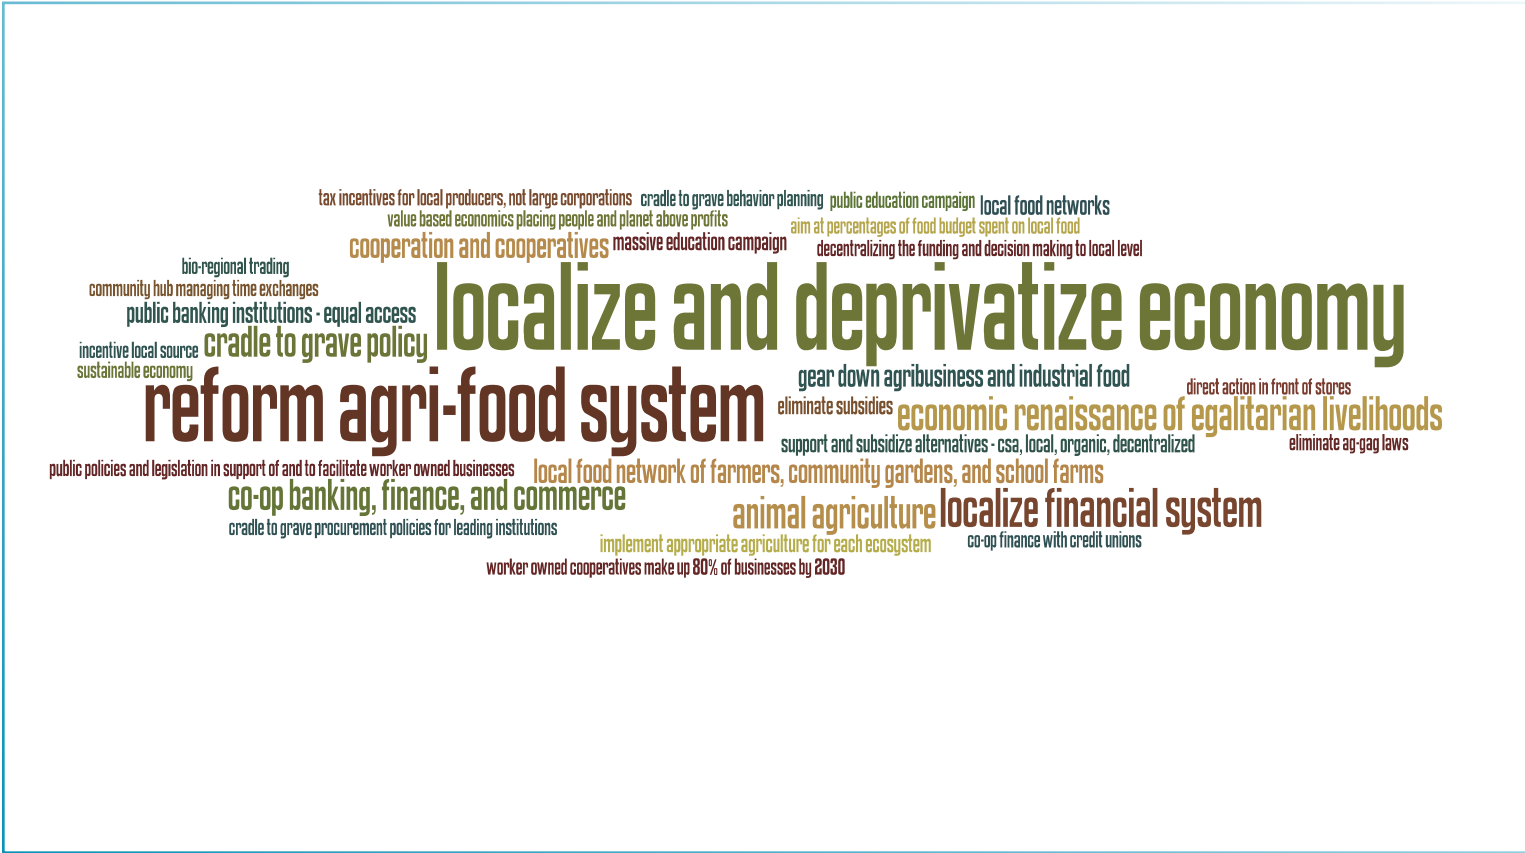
tax incentives for local producers, not large corporations cradle to grave behavior planning public education campaign local food networks
value based economics placing people and planet above profits
aim at percentages of food budget spent on local food
cooperation and cooperatives massive education campaign
decentralizing the funding and decision making to local level
bio-regional trading
community hub managing time exchanges
public banking institutions - equal access
localize and deprivatize economy
incentive local source cradle to grave policy
sustainable economy
gear down agribusiness and industrial food
direct action in front of stores
reform agri-food system
eliminate subsidies economic renaissance of egalitarian livelihoods
support and subsidize alternatives - csa, local, organic, decentralized
eliminate ag-gag laws
public policies and legislation in support of and to facilitate worker owned businesses
local food network of farmers, community gardens, and school farms
co-op banking, finance, and commerce
animal agriculture localize financial system
cradle to grave procurement policies for leading institutions
implement appropriate agriculture for each ecosystem
co-op finance with credit unions
worker owned cooperatives make up 80% of businesses by 2030